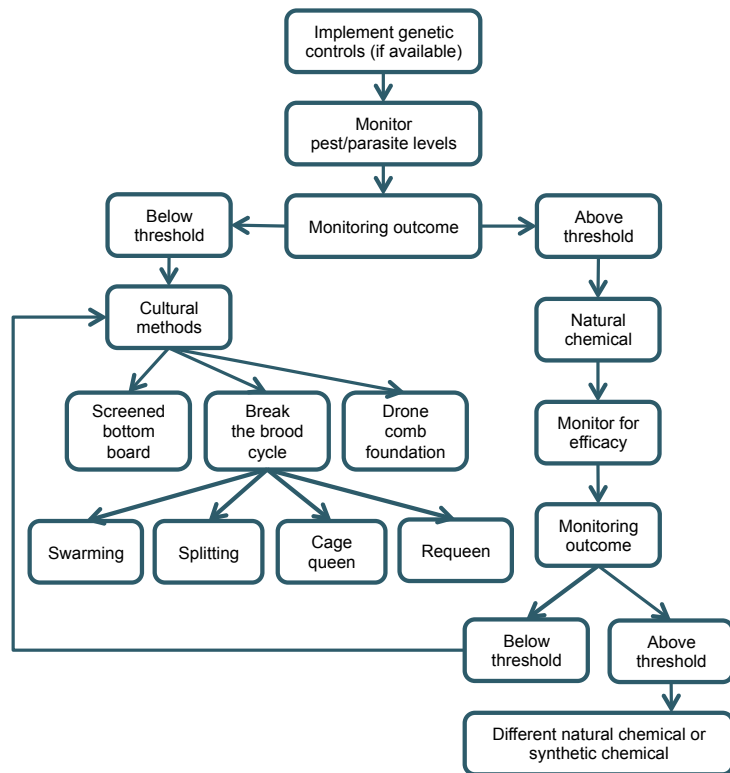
Implement genetic controls (if available)

Monitor pest/parasite levels

Below threshold

Monitoring outcome

Above threshold

Cultural methods

Natural chemical

Screened bottom board

Break the brood cycle

Drone comb foundation

Monitor for efficacy

Swarming

Splitting

Cage queen

Requeen

Monitoring outcome

Below threshold

Above threshold

Different natural chemical or synthetic chemical